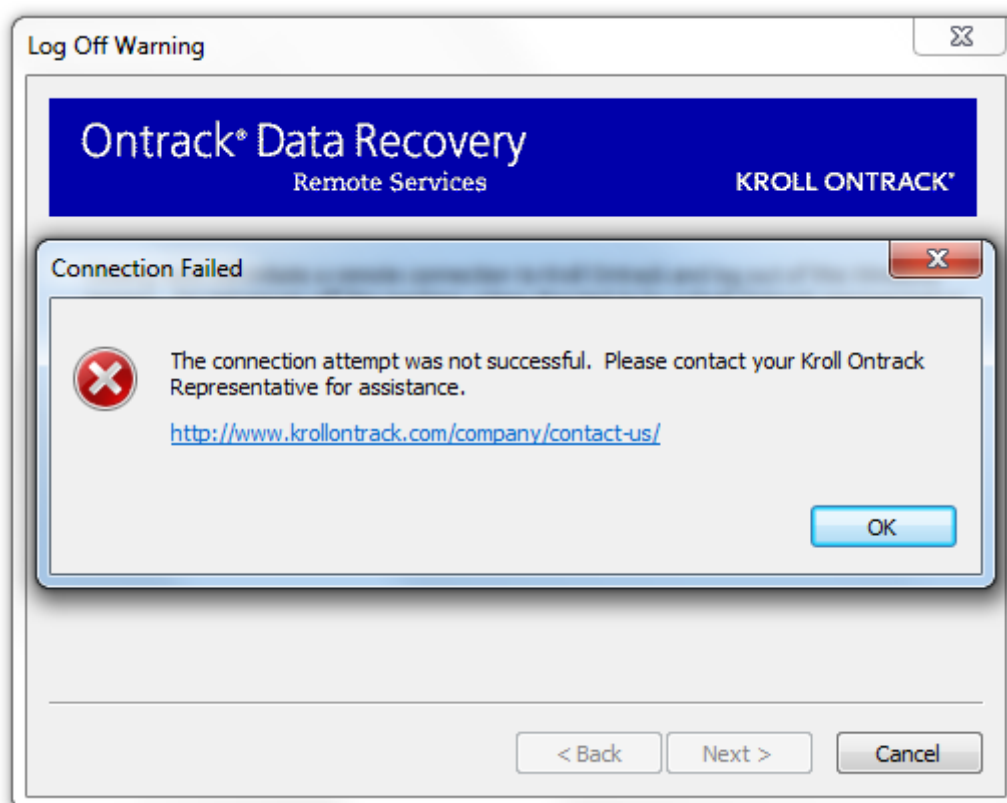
Log Off Warning

Ontrack® Data Recovery
Remote Services
KROLL ONTRACK®

Connection Failed

The connection attempt was not successful. Please contact your Kroll Ontrack Representative for assistance.

http://www.krollontrack.com/company/contact-us/

OK

< Back
Next >
Cancel